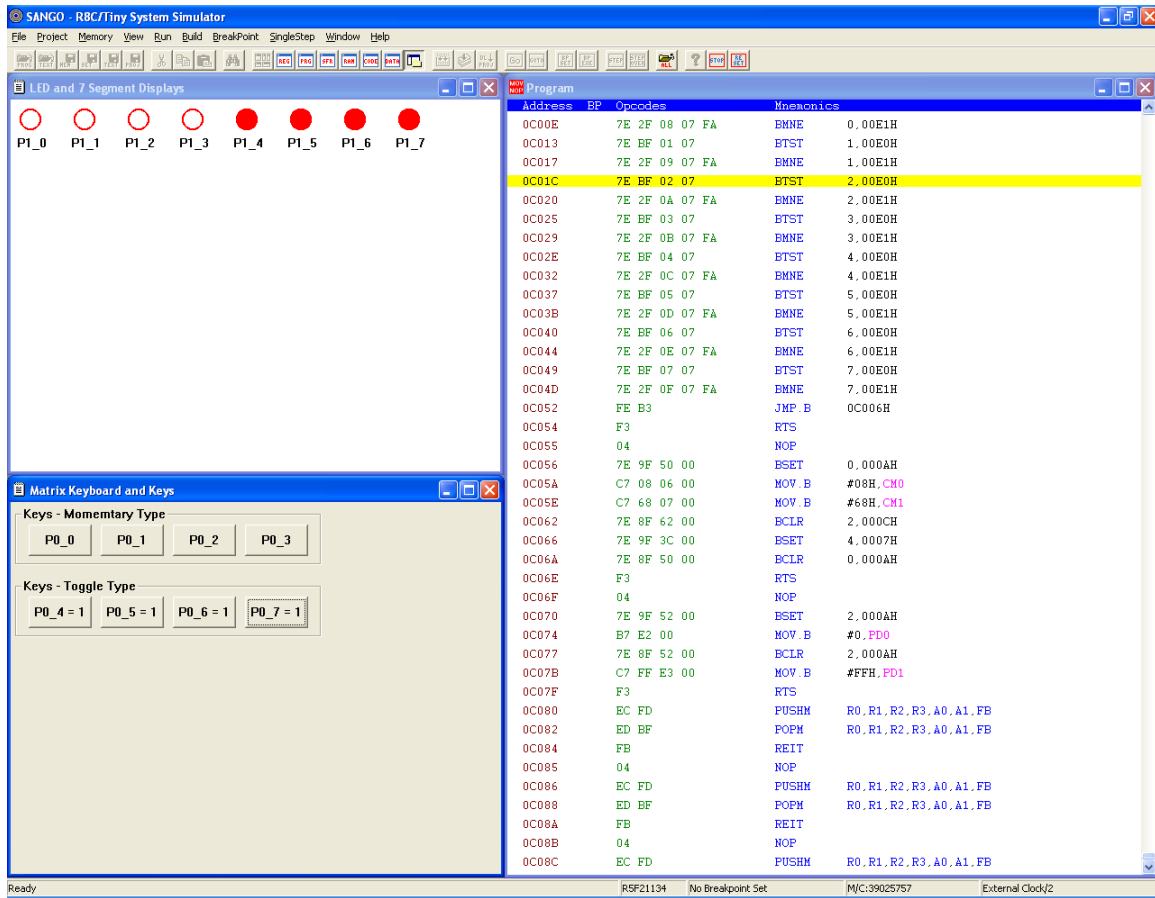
SANGO - R8C/Tiny System Simulator

File Project Memory View Run Build BreakPoint SingleStep Window Help

LED and 7 Segment Displays

P1_0 P1_1 P1_2 P1_3 P1_4 P1_5 P1_6 P1_7

Matrix Keyboard and Keys

Keys - Momemtary Type

P0_0 P0_1 P0_2 P0_3

Keys - Toggle Type

P0_4 = 1 P0_5 = 1 P0_6 = 1 P0_7 = 1

Program

| Address | BP | Opcodes | Mnemonics | |
|---|---|---|---|---|
| 0C00E | | 7E 2F 08 07 FA | BMNE | 0,00E1H |
| 0C013 | | 7E BF 01 07 | BTST | 1,00E0H |
| 0C017 | | 7E 2F 09 07 FA | BMNE | 1,00E1H |
| 0C01C | | 7E BF 02 07 | BTST | 2,00E0H |
| 0C020 | | 7E 2F 0A 07 FA | BMNE | 2,00E1H |
| 0C025 | | 7E BF 03 07 | BTST | 3,00E0H |
| 0C029 | | 7E 2F 0B 07 FA | BMNE | 3,00E1H |
| 0C02E | | 7E BF 04 07 | BTST | 4,00E0H |
| 0C032 | | 7E 2F 0C 07 FA | BMNE | 4,00E1H |
| 0C037 | | 7E BF 05 07 | BTST | 5,00E0H |
| 0C03B | | 7E 2F 0D 07 FA | BMNE | 5,00E1H |
| 0C040 | | 7E BF 06 07 | BTST | 6,00E0H |
| 0C044 | | 7E 2F 0E 07 FA | BMNE | 6,00E1H |
| 0C049 | | 7E BF 07 07 | BTST | 7,00E0H |
| 0C04D | | 7E 2F 0F 07 FA | BMNE | 7,00E1H |
| 0C052 | | FE B3 | JMP.B | 0C006H |
| 0C054 | | F3 | RTS | |
| 0C055 | | 04 | NOP | |
| 0C056 | | 7E 9F 50 00 | BSET | 0,000AH |
| 0C05A | | C7 08 06 00 | MOV.B | #08H,CM0 |
| 0C05E | | C7 68 07 00 | MOV.B | #68H,CM1 |
| 0C062 | | 7E 8F 62 00 | BCLR | 2,000CH |
| 0C066 | | 7E 9F 3C 00 | BSET | 4,0007H |
| 0C06A | | 7E 8F 50 00 | BCLR | 0,000AH |
| 0C06E | | F3 | RTS | |
| 0C06F | | 04 | NOP | |
| 0C070 | | 7E 9F 52 00 | BSET | 2,000AH |
| 0C074 | | B7 E2 00 | MOV.B | #0,PD0 |
| 0C077 | | 7E 8F 52 00 | BCLR | 2,000AH |
| 0C07B | | C7 FF E3 00 | MOV.B | #FFH,PD1 |
| 0C07F | | F3 | RTS | |
| 0C080 | | EC FD | PUSHM | R0,R1,R2,R3,A0,A1,FB |
| 0C082 | | ED BF | POPM | R0,R1,R2,R3,A0,A1,FB |
| 0C084 | | FB | REIT | |
| 0C085 | | 04 | NOP | |
| 0C086 | | EC FD | PUSHM | R0,R1,R2,R3,A0,A1,FB |
| 0C088 | | ED BF | POPM | R0,R1,R2,R3,A0,A1,FB |
| 0C08A | | FB | REIT | |
| 0C08B | | 04 | NOP | |
| 0C08C | | EC FD | PUSHM | R0,R1,R2,R3,A0,A1,FB |

Ready | R5F21134 | No Breakpoint Set | M/C:39025757 | External Clock/2